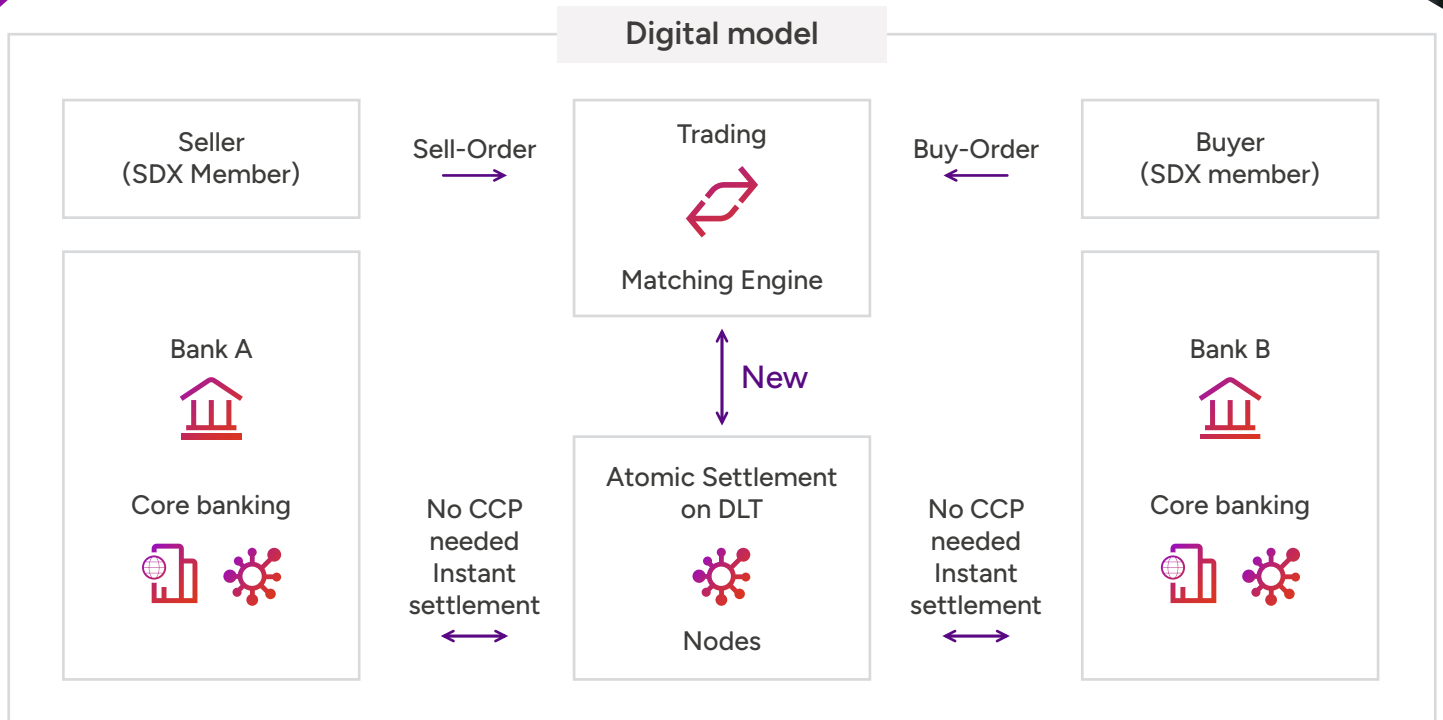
Digital model

Seller
(SDX Member)

Sell-Order

Trading

Matching Engine

Buy-Order

Buyer
(SDX member)

Bank A

Core banking

New

No CCP
needed
Instant
settlement

Atomic Settlement
on DLT

Nodes

No CCP
needed
Instant
settlement

Bank B

Core banking